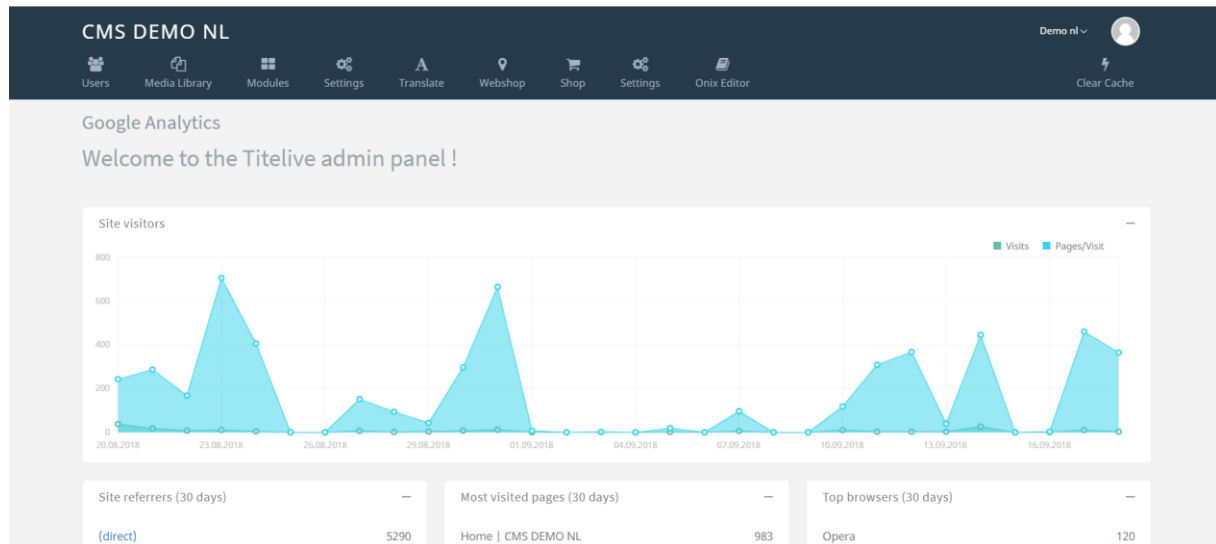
CMS DEMO NL

Demo nl

Users Media Library Modules Settings Translate Webshop Shop Settings Onix Editor

Clear Cache

Google Analytics

Welcome to the Titelive admin panel !

Site visitors

–

Visits Pages/Visit

800
600
400
200
0

20.08.2018 23.08.2018 26.08.2018 29.08.2018 01.09.2018 04.09.2018 07.09.2018 10.09.2018 13.09.2018 16.09.2018

Site referrers (30 days) –

(direct) 5290

Most visited pages (30 days) –

Home | CMS DEMO NL 983

Top browsers (30 days) –

Opera 120